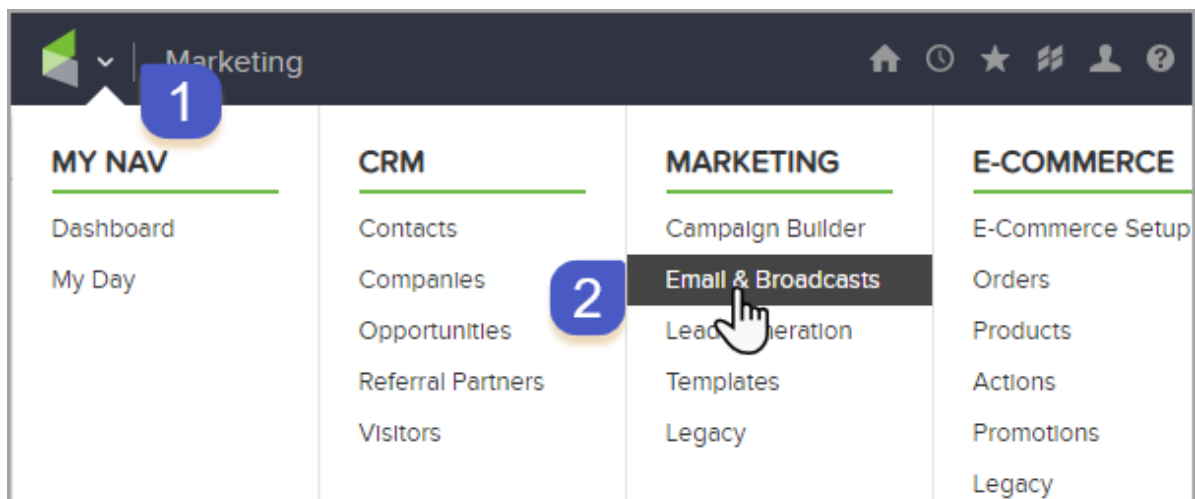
Marketing

1

MY NAV

Dashboard

My Day

CRM

Contacts

Companies

Opportunities

Referral Partners

Visitors

MARKETING

Campaign Builder

Email & Broadcasts

Lead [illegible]eration

Templates

Legacy

2

E-COMMERCE

E-Commerce Setup

Orders

Products

Actions

Promotions

Legacy